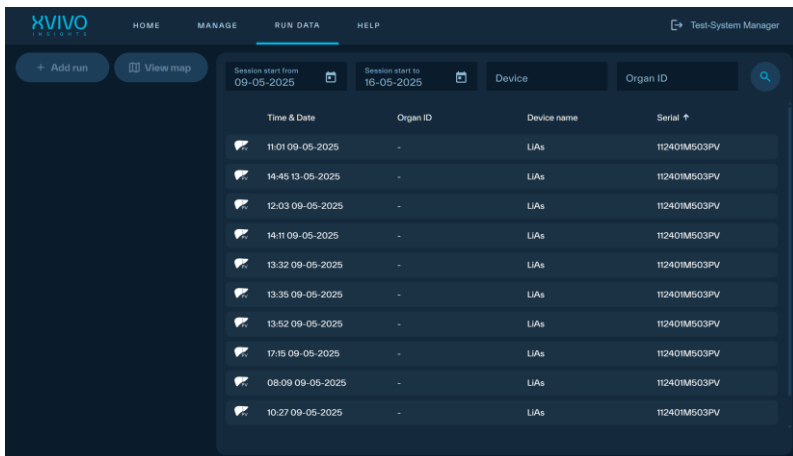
XVIVO
INSIGHTS

HOME MANAGE RUN DATA HELP

Test-System Manager

+ Add run

View map

Session start from
09-05-2025

Session start to
16-05-2025

Device

Organ ID

| Time & Date | Organ ID | Device name | Serial ↑ |
|---|---|---|---|
| 11:01 09-05-2025 | - | LiAs | 112401M503PV |
| 14:45 13-05-2025 | - | LiAs | 112401M503PV |
| 12:03 09-05-2025 | - | LiAs | 112401M503PV |
| 14:11 09-05-2025 | - | LiAs | 112401M503PV |
| 13:32 09-05-2025 | - | LiAs | 112401M503PV |
| 13:35 09-05-2025 | - | LiAs | 112401M503PV |
| 13:52 09-05-2025 | - | LiAs | 112401M503PV |
| 17:15 09-05-2025 | - | LiAs | 112401M503PV |
| 08:09 09-05-2025 | - | LiAs | 112401M503PV |
| 10:27 09-05-2025 | - | LiAs | 112401M503PV |